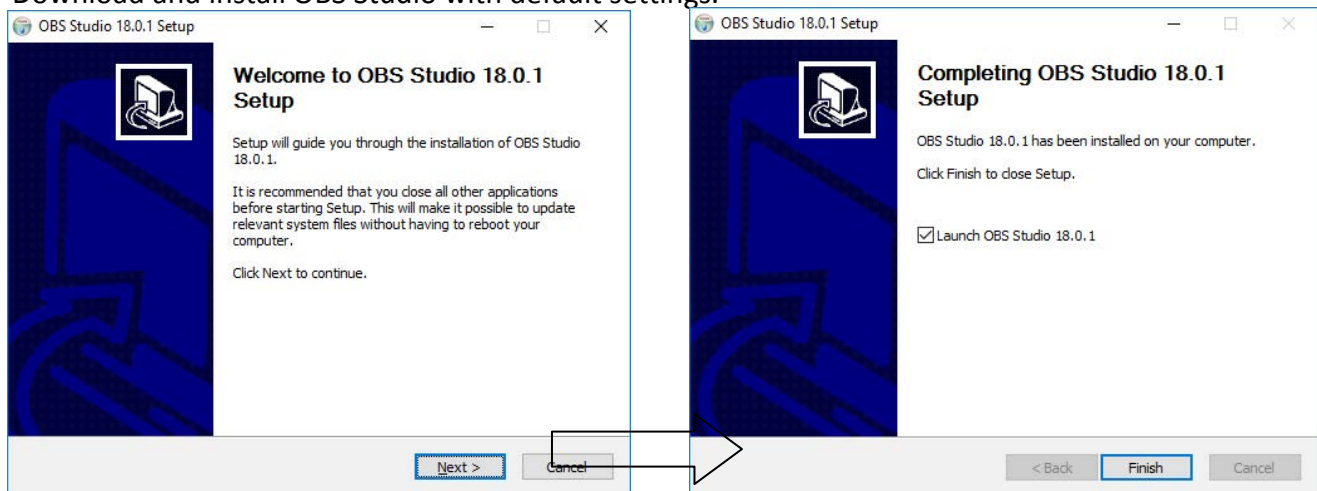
Download and install OBS Studio with default settings.

OBS Studio 18.0.1 Setup

Welcome to OBS Studio 18.0.1 Setup

Setup will guide you through the installation of OBS Studio 18.0.1.

It is recommended that you close all other applications before starting Setup. This will make it possible to update relevant system files without having to reboot your computer.

Click Next to continue.

Next >

Cancel

OBS Studio 18.0.1 Setup

Completing OBS Studio 18.0.1 Setup

OBS Studio 18.0.1 has been installed on your computer.

Click Finish to close Setup.

Launch OBS Studio 18.0.1

< Back

Finish

Cancel